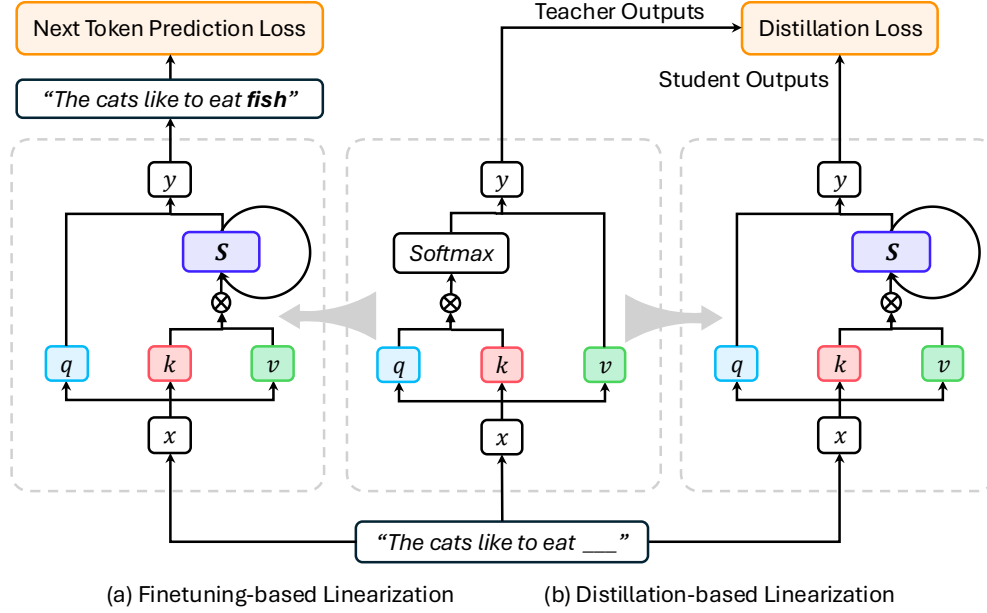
Next Token Prediction Loss

Teacher Outputs

Distillation Loss

Student Outputs

"The cats like to eat **fish**"

$y$

$y$

$y$

$S$

Softmax

$S$

$\otimes$

$\otimes$

$\otimes$

$q$ $k$ $v$

$q$ $k$ $v$

$q$ $k$ $v$

$x$

$x$

$x$

"The cats like to eat ___"

(a) Finetuning-based Linearization

(b) Distillation-based Linearization